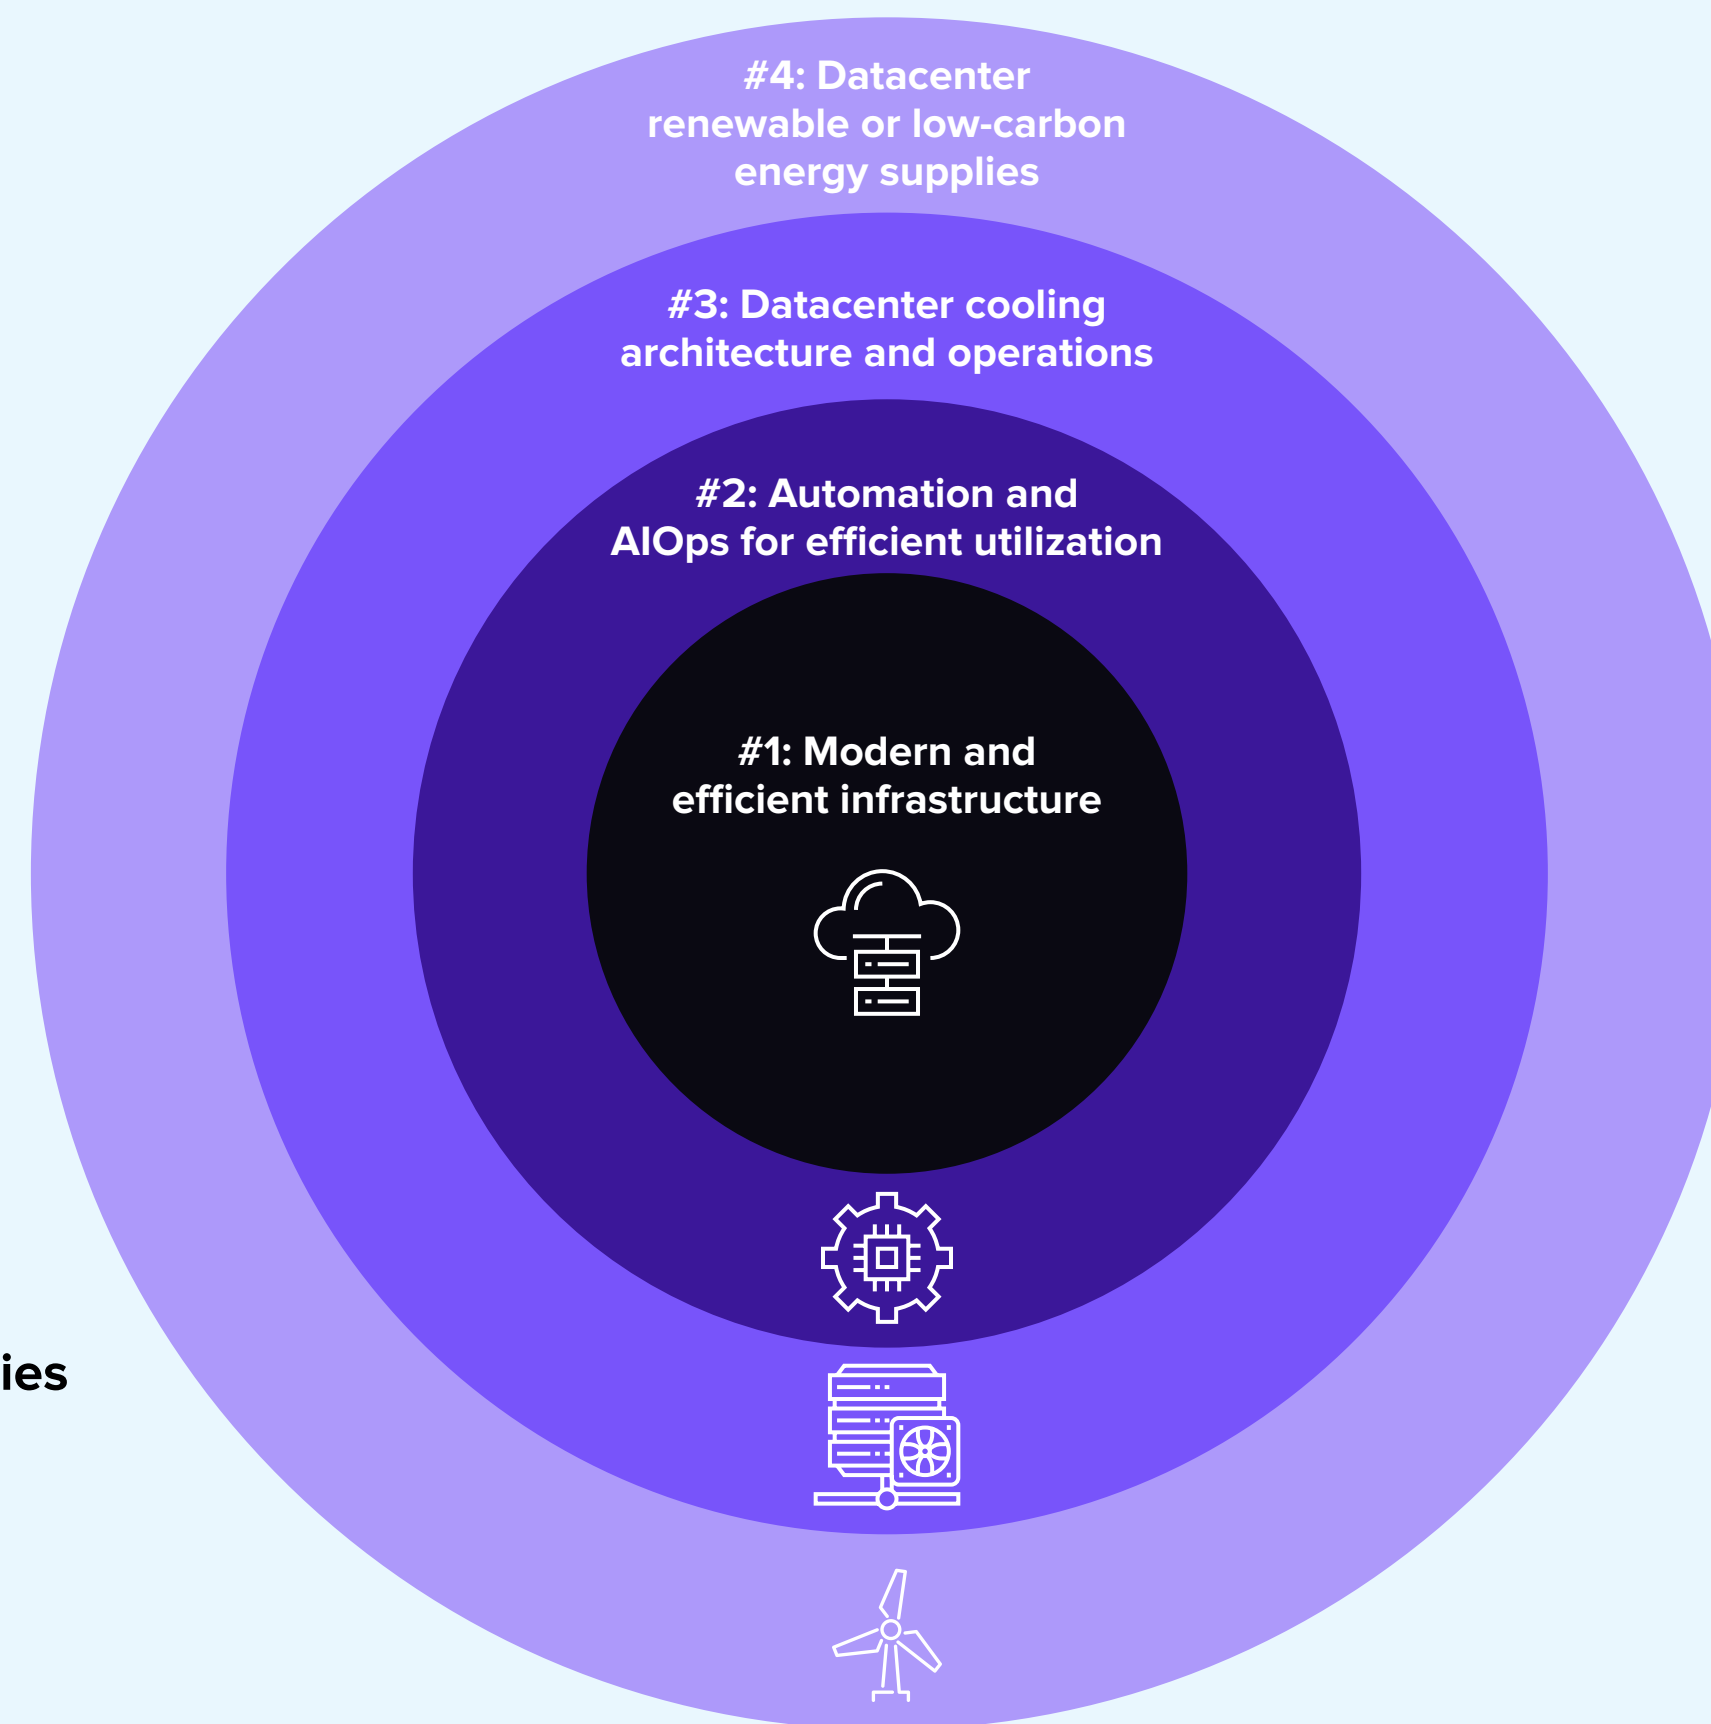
#4: Datacenter renewable or low-carbon energy supplies

#3: Datacenter cooling architecture and operations

#2: Automation and AIOps for efficient utilization

#1: Modern and efficient infrastructure

ies